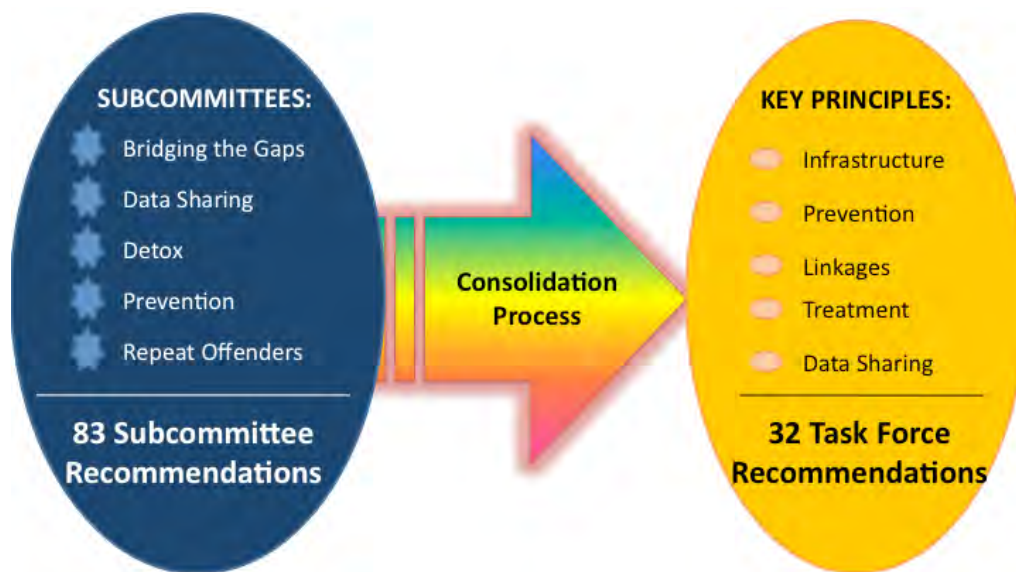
SUBCOMMITTEES:

Bridging the Gaps

Data Sharing

Detox

Prevention

Repeat Offenders

83 Subcommittee Recommendations

Consolidation Process

KEY PRINCIPLES:

Infrastructure

Prevention

Linkages

Treatment

Data Sharing

32 Task Force Recommendations